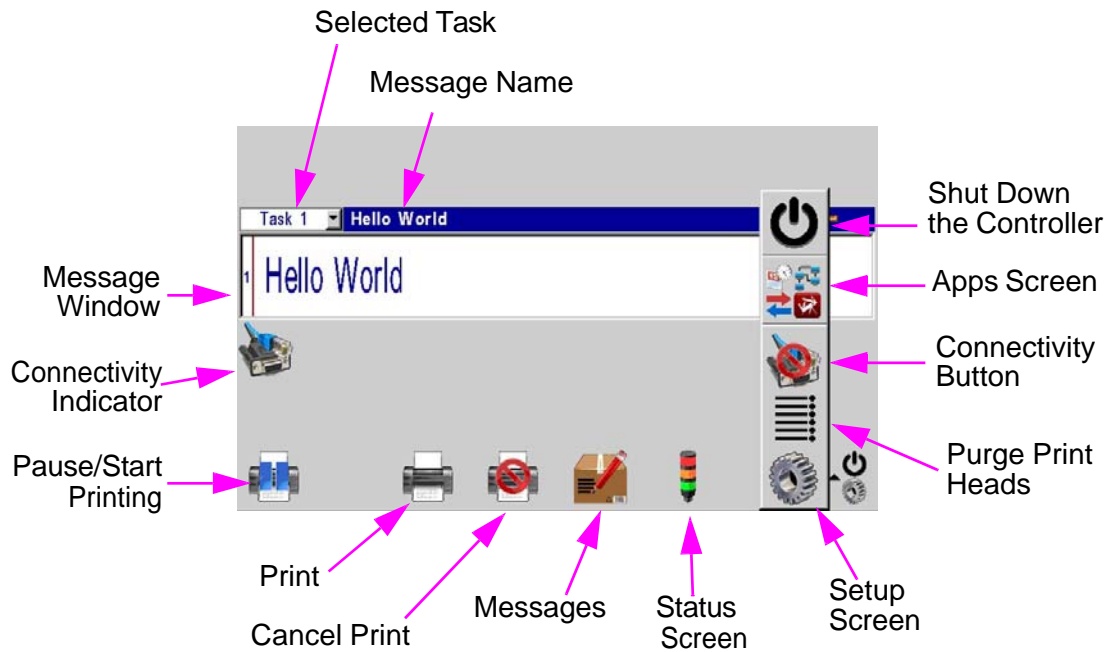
Selected Task

Message Name

Task 1

Hello World

Shut Down the Controller

Message Window

1 Hello World

Apps Screen

Connectivity Indicator

Connectivity Button

Purge Print Heads

Pause/Start Printing

Print

Cancel Print

Messages

Status Screen

Setup Screen